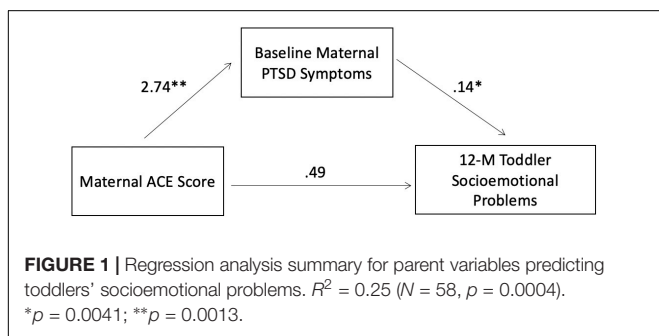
Baseline Maternal PTSD Symptoms

2.74**

.14*

Maternal ACE Score

.49

12-M Toddler Socioemotional Problems

**FIGURE 1 |** Regression analysis summary for parent variables predicting toddlers' socioemotional problems. $R^2$ = 0.25 ($N$ = 58, $p$ = 0.0004). *$p$ = 0.0041; **$p$ = 0.0013.